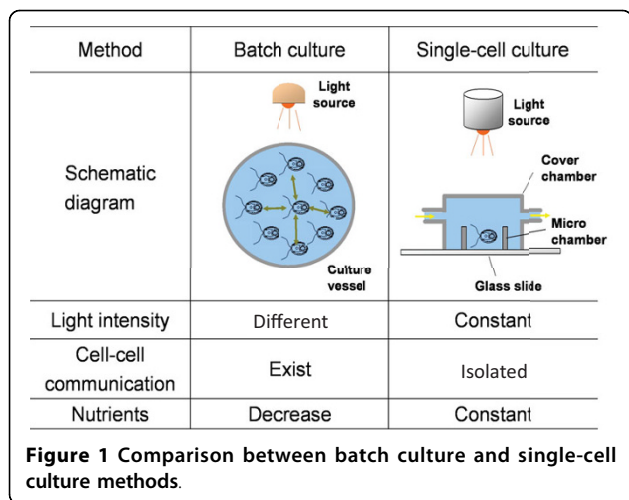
| Method | Batch culture | Single-cell culture |
|---|---|---|
| Schematic diagram | Light source<br>Culture vessel | Light source<br>Cover chamber<br>Micro chamber<br>Glass slide |
| Light intensity | Different | Constant |
| Cell-cell communication | Exist | Isolated |
| Nutrients | Decrease | Constant |

**Figure 1 Comparison between batch culture and single-cell culture methods**.